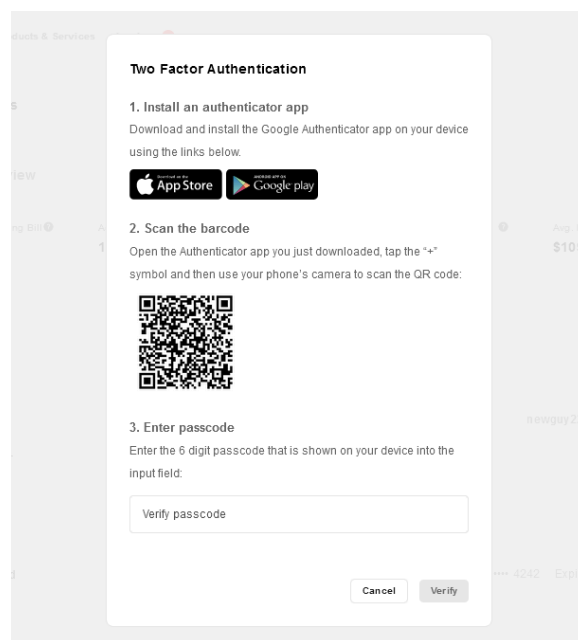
Two Factor Authentication

1. Install an authenticator app

Download and install the Google Authenticator app on your device using the links below.

Download on the App Store

ANDROID APP ON Google play

2. Scan the barcode

Open the Authenticator app you just downloaded, tap the "+" symbol and then use your phone's camera to scan the QR code:

3. Enter passcode

Enter the 6 digit passcode that is shown on your device into the input field:

Verify passcode

Cancel

Verify